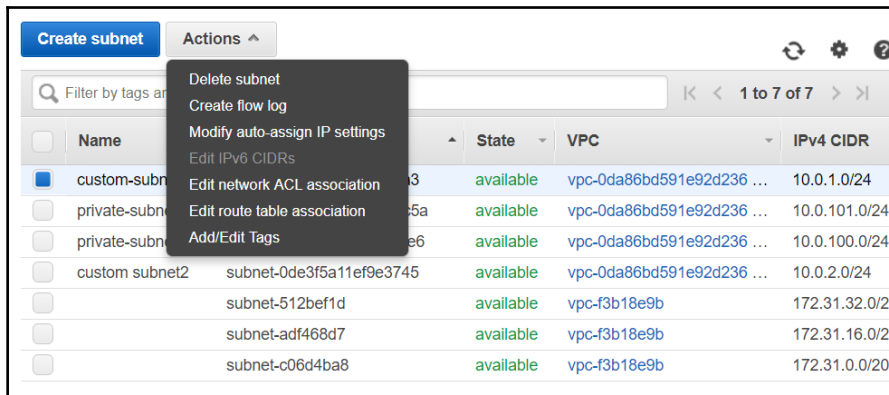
Create subnet Actions

Filter by tags an

1 to 7 of 7

Delete subnet
Create flow log
Modify auto-assign IP settings
Edit IPv6 CIDRs
Edit network ACL association
Edit route table association
Add/Edit Tags

| | Name | | State | VPC | IPv4 CIDR |
|---|---|---|---|---|---|
| | custom-subn | 3 | available | vpc-0da86bd591e92d236 ... | 10.0.1.0/24 |
| | private-subne | c5a | available | vpc-0da86bd591e92d236 ... | 10.0.101.0/24 |
| | private-subne | e6 | available | vpc-0da86bd591e92d236 ... | 10.0.100.0/24 |
| | custom subnet2 | subnet-0de3f5a11ef9e3745 | available | vpc-0da86bd591e92d236 ... | 10.0.2.0/24 |
| | | subnet-512bef1d | available | vpc-f3b18e9b | 172.31.32.0/2 |
| | | subnet-adf468d7 | available | vpc-f3b18e9b | 172.31.16.0/2 |
| | | subnet-c06d4ba8 | available | vpc-f3b18e9b | 172.31.0.0/20 |